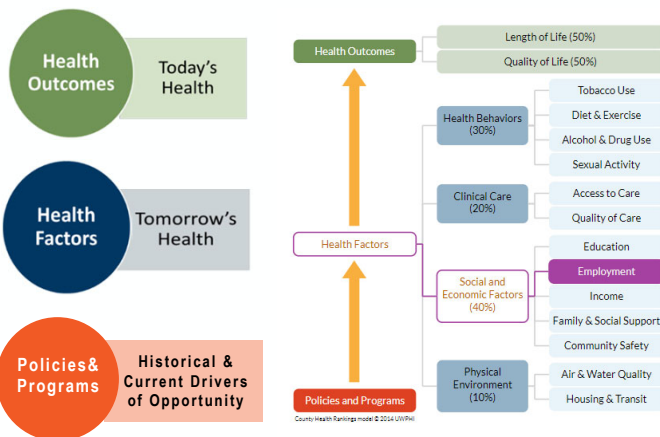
Health Outcomes

Today's Health

Health Factors

Tomorrow's Health

Policies& Programs

Historical & Current Drivers of Opportunity

Health Outcomes

Length of Life (50%)

Quality of Life (50%)

Health Behaviors (30%)

Tobacco Use

Diet & Exercise

Alcohol & Drug Use

Sexual Activity

Clinical Care (20%)

Access to Care

Quality of Care

Health Factors

Social and Economic Factors (40%)

Education

Employment

Income

Family & Social Support

Community Safety

Physical Environment (10%)

Air & Water Quality

Housing & Transit

Policies and Programs

County Health Rankings model © 2014 UWPHI